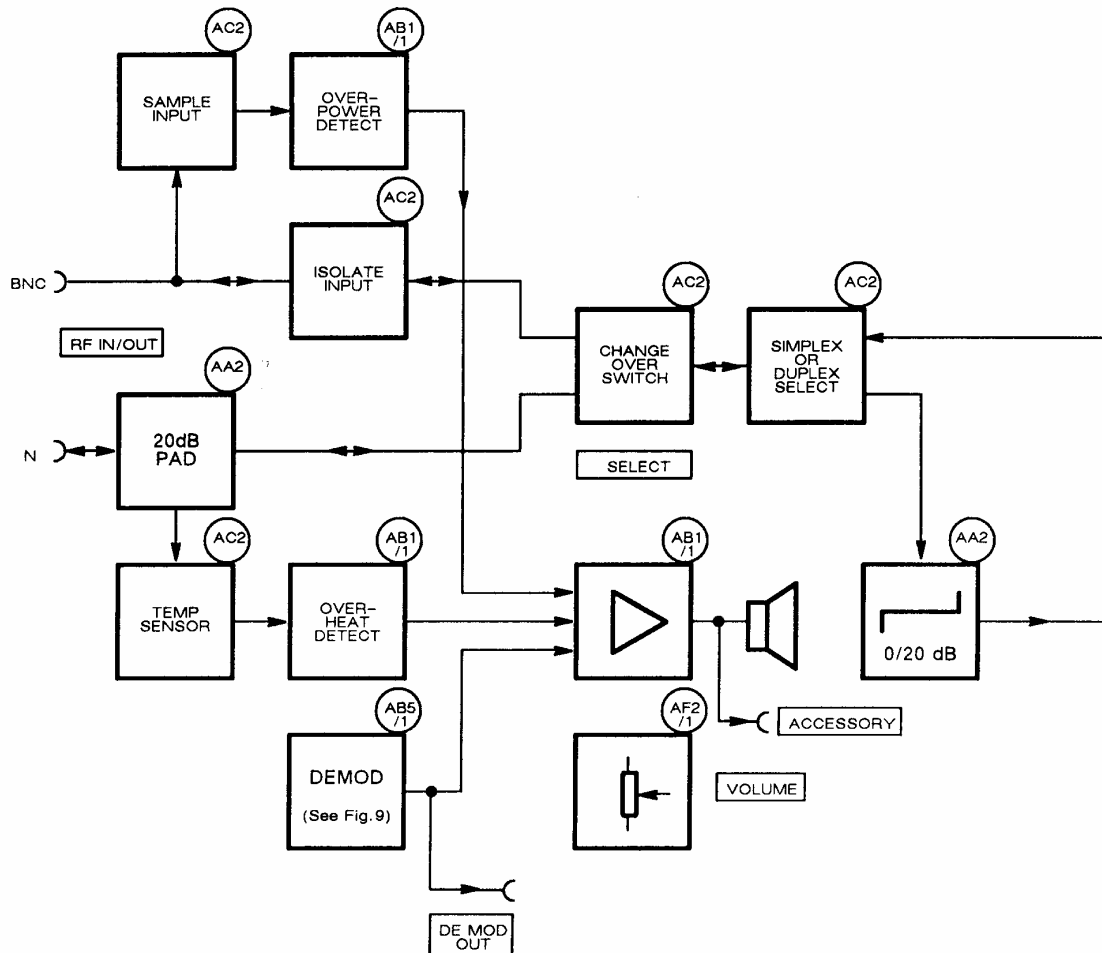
AC2
SAMPLE INPUT

AB1 /1
OVER-POWER DETECT

AC2
ISOLATE INPUT

BNC

RF IN/OUT

AC2
CHANGE OVER SWITCH

AC2
SIMPLEX OR DUPLEX SELECT

AA2
20dB PAD

N

SELECT

AC2
TEMP SENSOR

AB1 /1
OVER-HEAT DETECT

AB1 /1

AA2
0/20 dB

AB5 /1
DEMOD
(See Fig. 9)

AF2 /1

ACCESSORY

VOLUME

DE MOD OUT